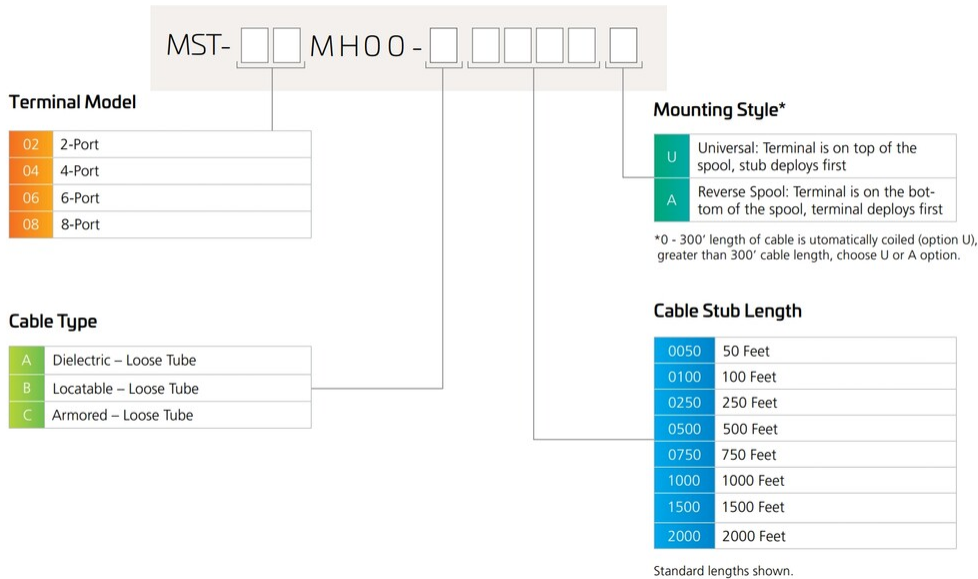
MST-□□MH00-□□□□□□

Terminal Model

| 02 | 2-Port |
|---|---|
| 04 | 4-Port |
| 06 | 6-Port |
| 08 | 8-Port |

Cable Type

| A | Dielectric – Loose Tube |
|---|---|
| B | Locatable – Loose Tube |
| C | Armored – Loose Tube |

Mounting Style*

| U | Universal: Terminal is on top of the spool, stub deploys first |
|---|---|
| A | Reverse Spool: Terminal is on the bottom of the spool, terminal deploys first |

*0 - 300' length of cable is utomatically coiled (option U), greater than 300' cable length, choose U or A option.

Cable Stub Length

| 0050 | 50 Feet |
|---|---|
| 0100 | 100 Feet |
| 0250 | 250 Feet |
| 0500 | 500 Feet |
| 0750 | 750 Feet |
| 1000 | 1000 Feet |
| 1500 | 1500 Feet |
| 2000 | 2000 Feet |

Standard lengths shown.